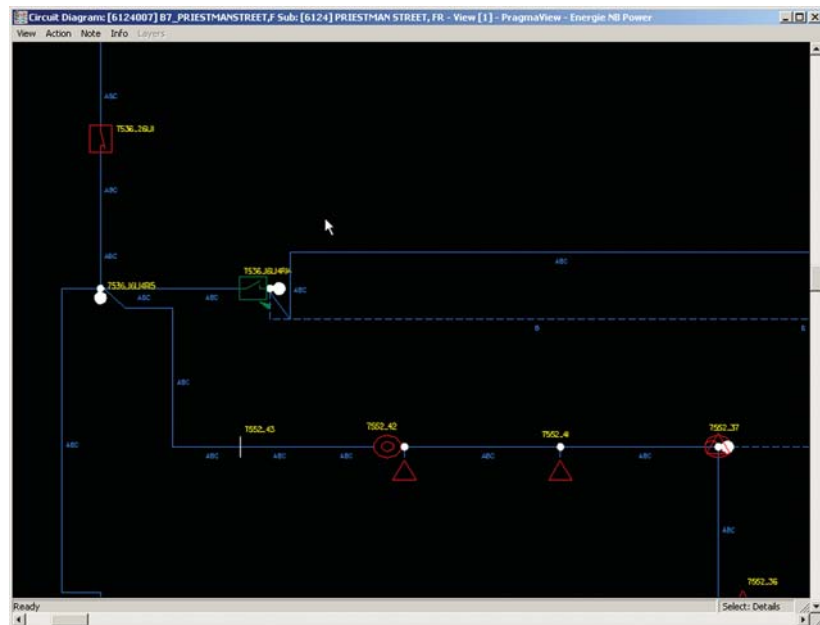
Circuit Diagram: [6124007] B7_PRIESTMANSTREET,F Sub: [6124] PRIESTMAN STREET, FR - View [1] - PragmaView - Energie NB Power

View Action Note Info Layers

ABC

T536_26UI

ABC

ABC

T536_26U495

ABC

ABC

T536_26U494

ABC

ABC

B

B

ABC

ABC

T552_43

ABC

ABC

ABC

T552_42

ABC

T552_41

ABC

T552_37

ABC

T552_36

Ready

Select: Details